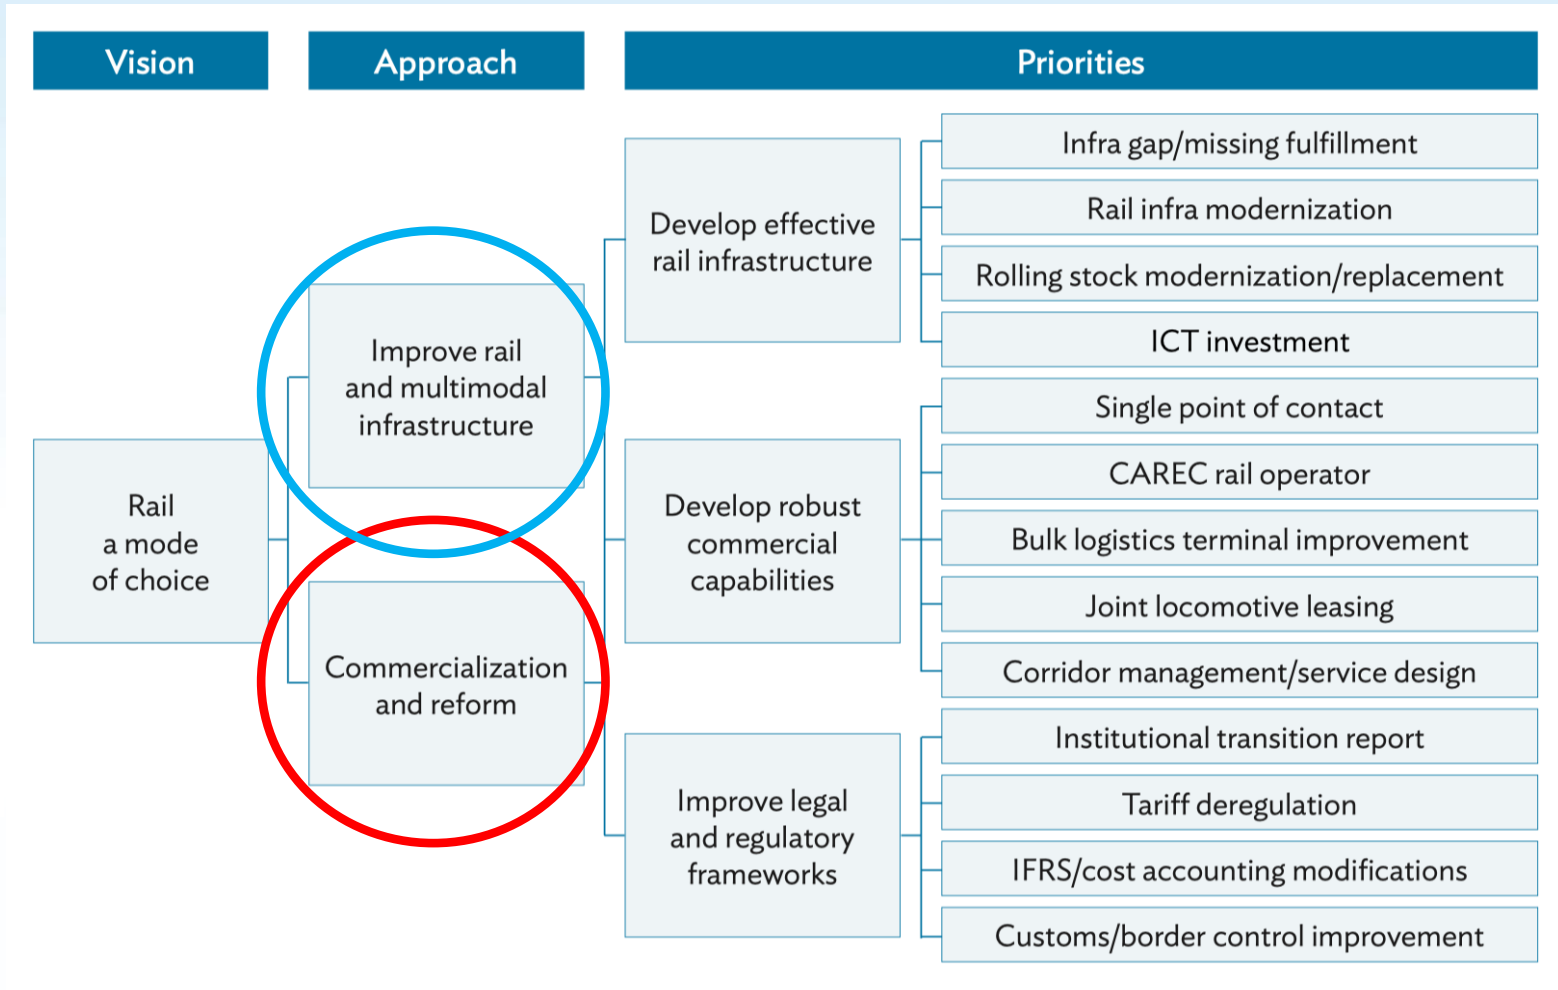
Vision

Approach

Priorities

Rail a mode of choice

Improve rail and multimodal infrastructure

Commercialization and reform

Develop effective rail infrastructure

Develop robust commercial capabilities

Improve legal and regulatory frameworks

Infra gap/missing fulfillment

Rail infra modernization

Rolling stock modernization/replacement

ICT investment

Single point of contact

CAREC rail operator

Bulk logistics terminal improvement

Joint locomotive leasing

Corridor management/service design

Institutional transition report

Tariff deregulation

IFRS/cost accounting modifications

Customs/border control improvement